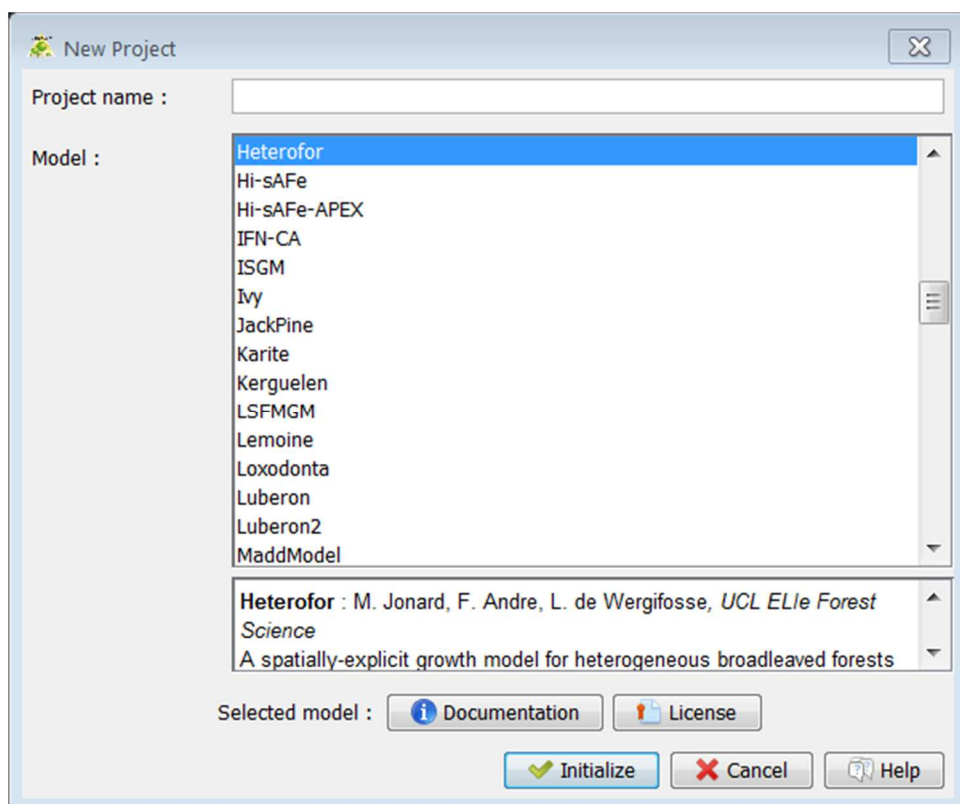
New Project

Project name :

Model :

Heterofor
Hi-sAFe
Hi-sAFe-APEX
IFN-CA
ISGM
Ivy
JackPine
Karite
Kerguelen
LSFMGM
Lemoine
Loxodonta
Luberon
Luberon2
MaddModel

**Heterofor** : M. Jonard, F. Andre, L. de Wergifosse, *UCL ELIe Forest Science*
A spatially-explicit growth model for heterogeneous broadleaved forests

Selected model : Documentation License

Initialize Cancel Help